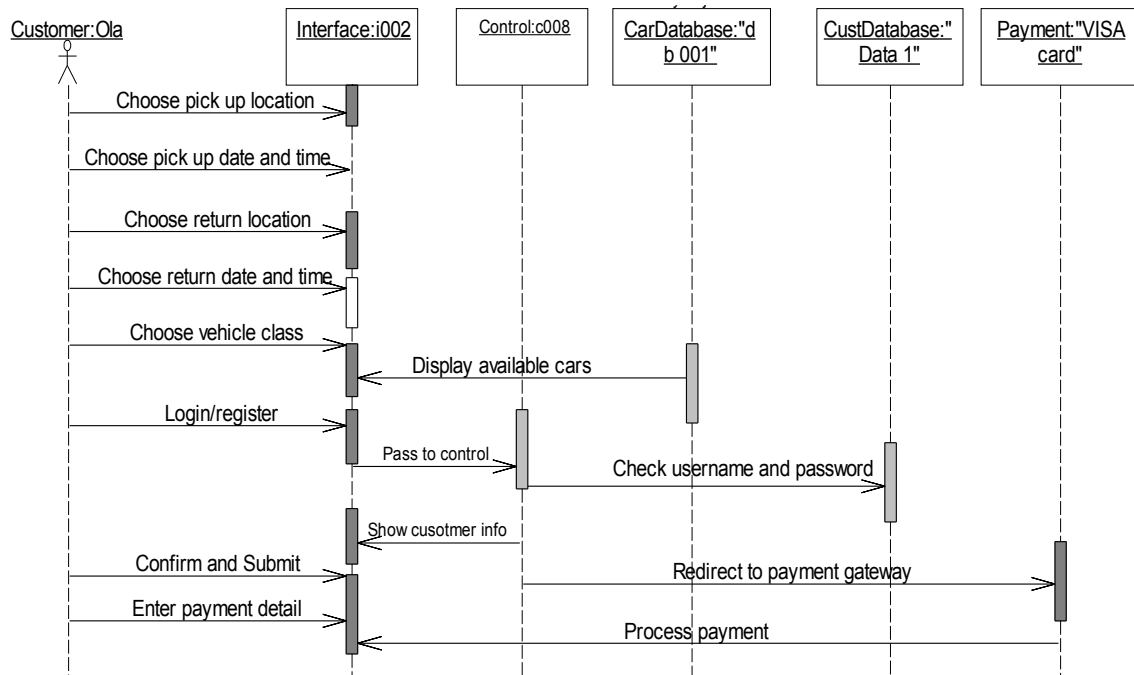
Customer:Ola

Interface:i002

Control:c008

CarDatabase:"db 001"

CustDatabase:"Data 1"

Payment:"VISA card"

Choose pick up location

Choose pick up date and time

Choose return location

Choose return date and time

Choose vehicle class

Display available cars

Login/register

Pass to control

Check username and password

Show cusotmer info

Confirm and Submit

Redirect to payment gateway

Enter payment detail

Process payment